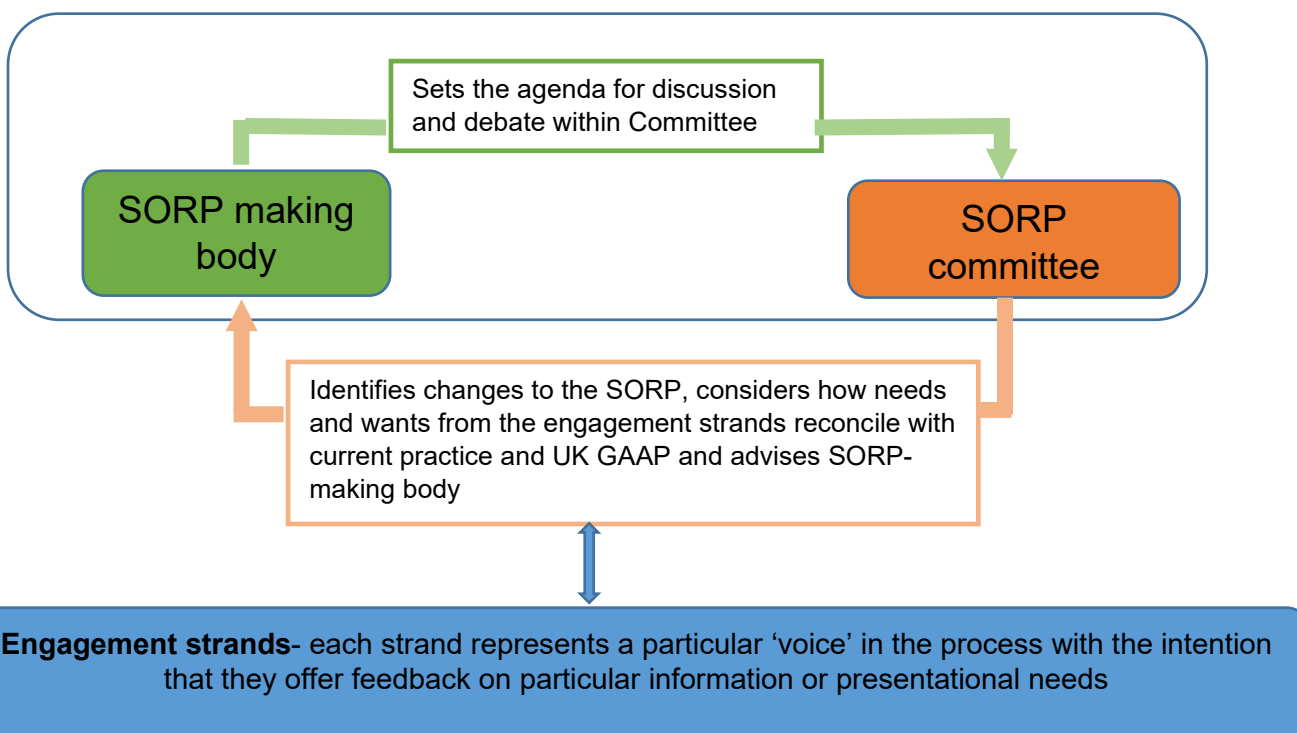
Sets the agenda for discussion and debate within Committee

SORP making body

SORP committee

Identifies changes to the SORP, considers how needs and wants from the engagement strands reconcile with current practice and UK GAAP and advises SORP-making body

**Engagement strands**- each strand represents a particular ‘voice’ in the process with the intention that they offer feedback on particular information or presentational needs